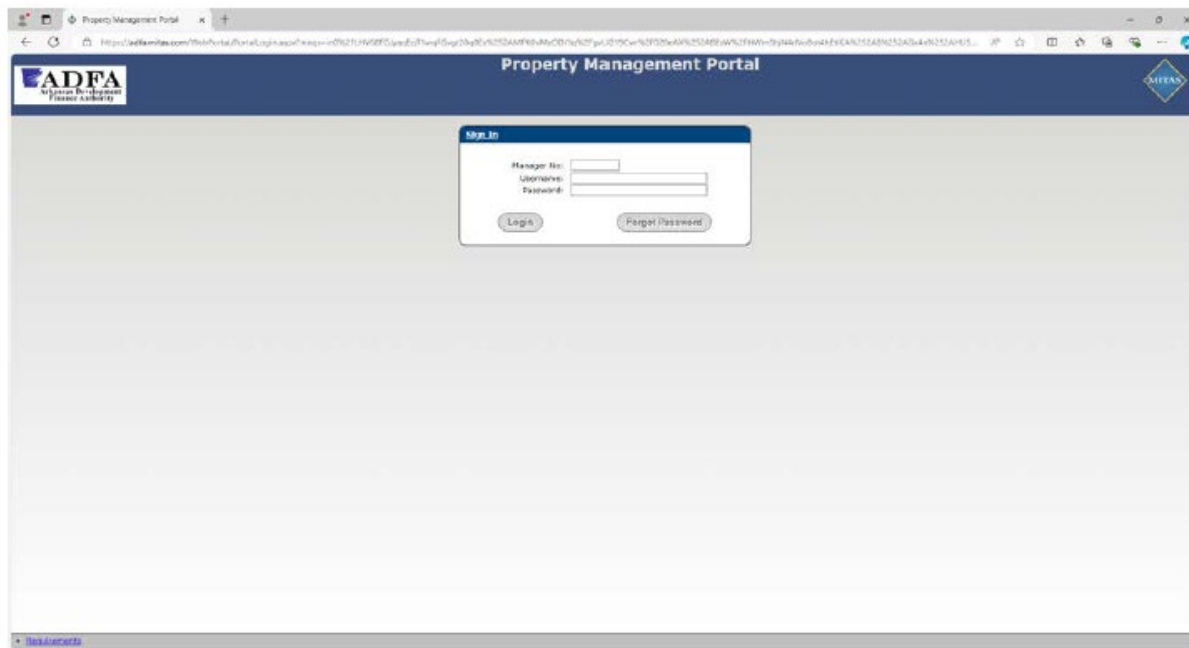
Property Management Portal

https://adfa.mitas.com/WebPortal/PortalLogin.aspx?ews=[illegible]

ADFA
Arkansas Development Finance Authority

Property Management Portal

MITAS

Sign In

Manager No:
Username:
Password:

Login

Forget Password

Requirements